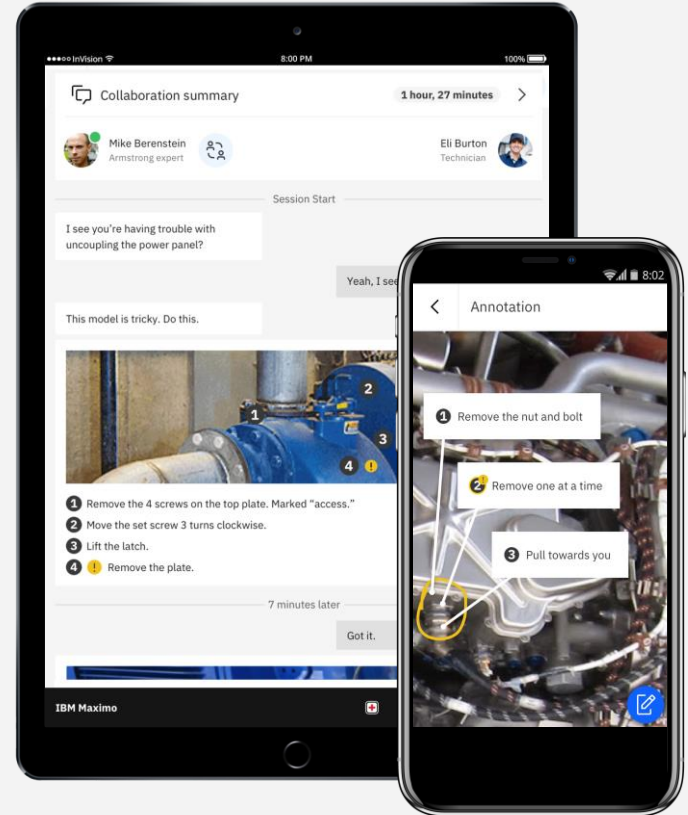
●●●●○ InVision

8:00 PM

100%

Collaboration summary

1 hour, 27 minutes

Mike Berenstein
Armstrong expert

Eli Burton
Technician

Session Start

I see you're having trouble with uncoupling the power panel?

Yeah, I see

This model is tricky. Do this.

1

2

3

4

1 Remove the 4 screws on the top plate. Marked "access."

2 Move the set screw 3 turns clockwise.

3 Lift the latch.

4 ! Remove the plate.

7 minutes later

Got it.

IBM Maximo

8:02

Annotation

1 Remove the nut and bolt

2 Remove one at a time

3 Pull towards you